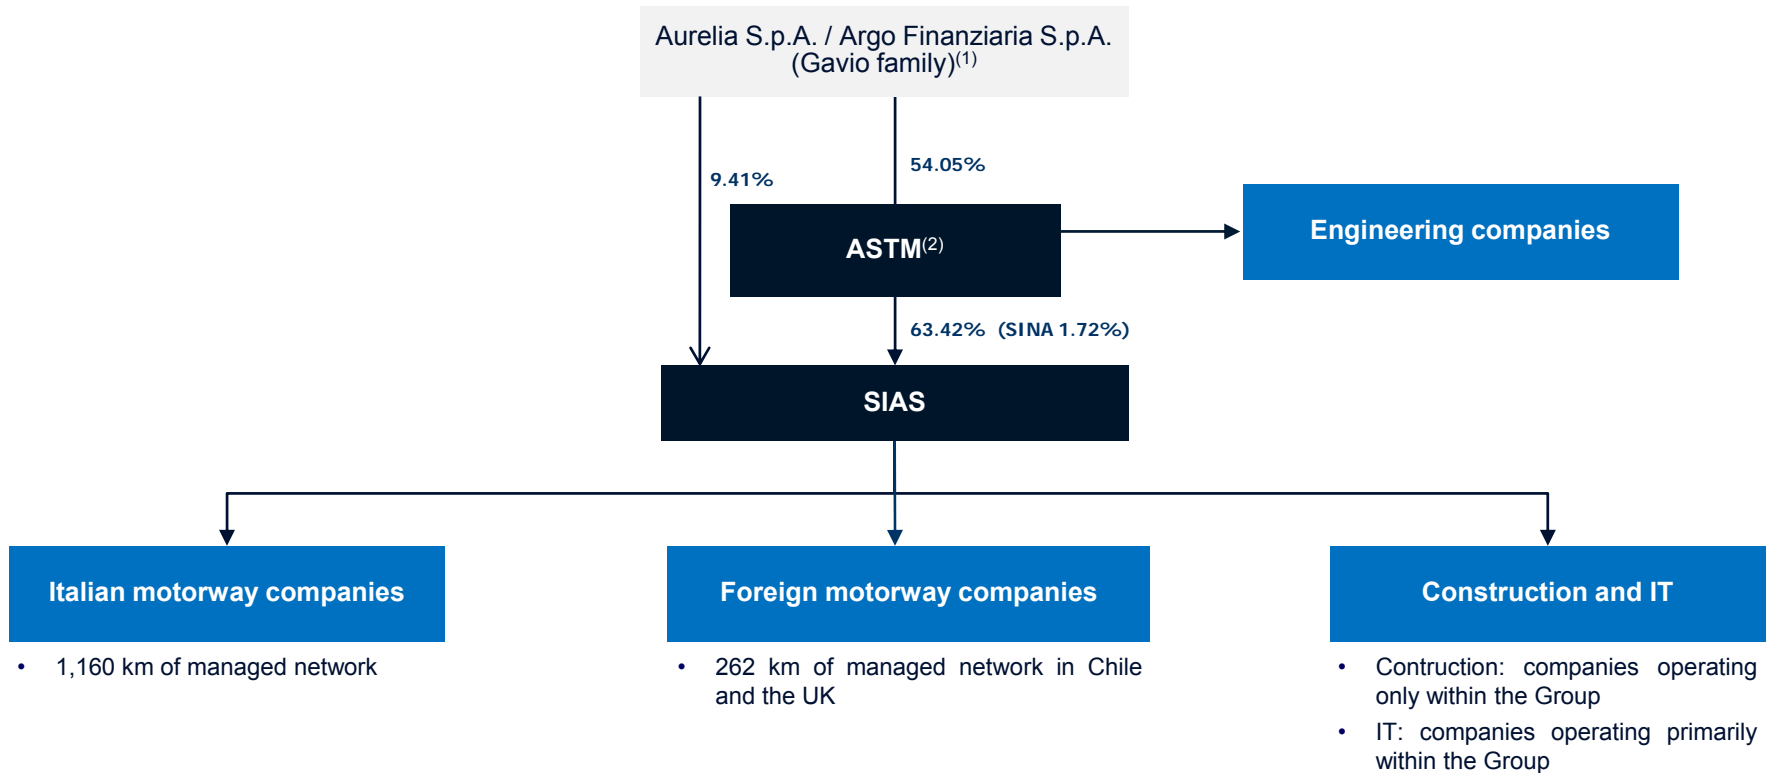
Aurelia S.p.A. / Argo Finanziaria S.p.A. (Gavio family)$^{(1)}$

9.41%

54.05%

ASTM$^{(2)}$

Engineering companies

63.42% (SINA 1.72%)

SIAS

Italian motorway companies

• 1,160 km of managed network

Foreign motorway companies

• 262 km of managed network in Chile and the UK

Construction and IT

• Contruction: companies operating only within the Group

• IT: companies operating primarily within the Group